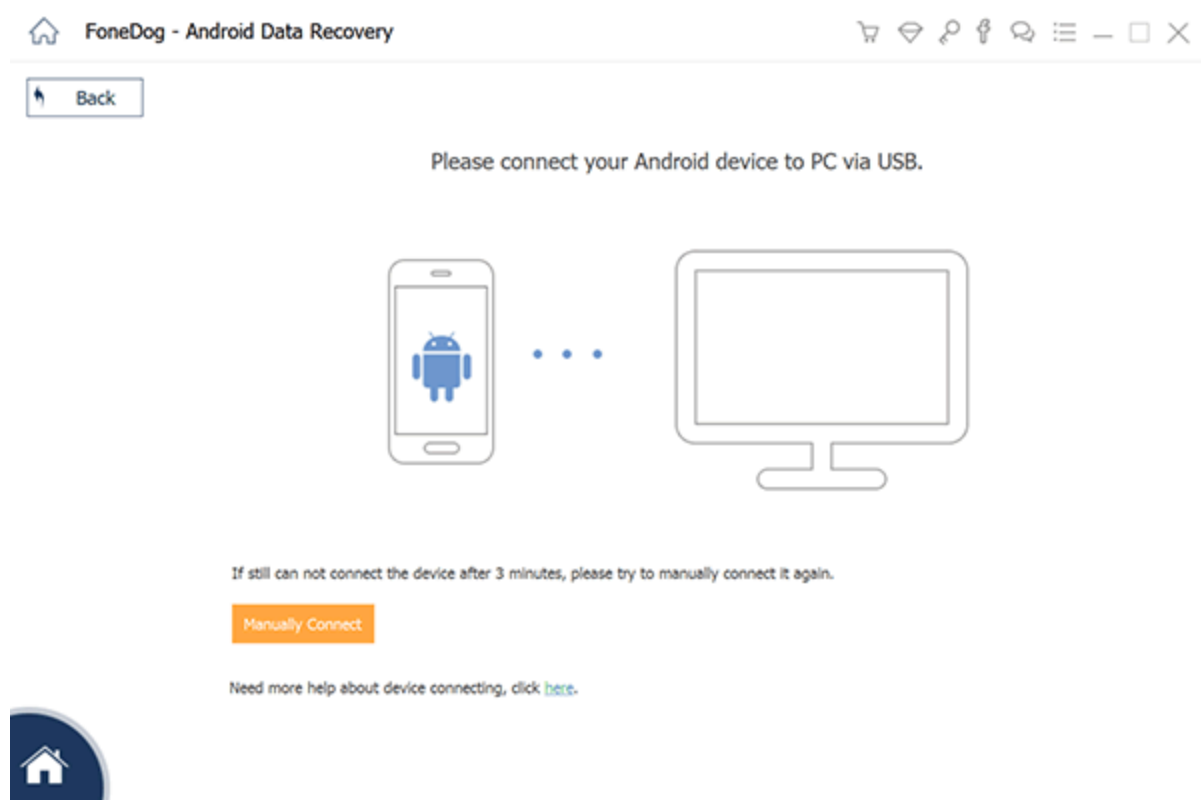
FoneDog - Android Data Recovery

Back

Please connect your Android device to PC via USB.

If still can not connect the device after 3 minutes, please try to manually connect it again.

Manually Connect

Need more help about device connecting, click here.